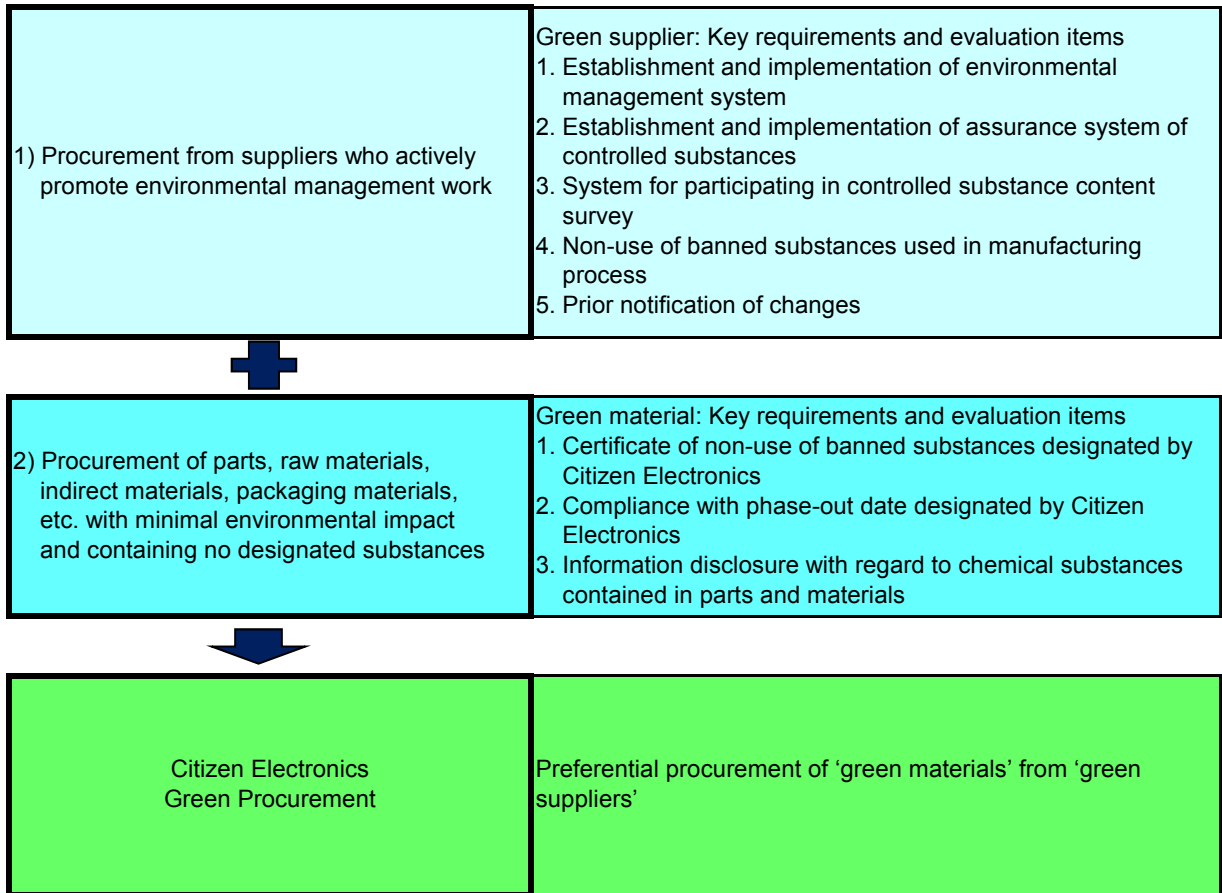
1) Procurement from suppliers who actively promote environmental management work

Green supplier: Key requirements and evaluation items
1. Establishment and implementation of environmental management system
2. Establishment and implementation of assurance system of controlled substances
3. System for participating in controlled substance content survey
4. Non-use of banned substances used in manufacturing process
5. Prior notification of changes

2) Procurement of parts, raw materials, indirect materials, packaging materials, etc. with minimal environmental impact and containing no designated substances

Green material: Key requirements and evaluation items
1. Certificate of non-use of banned substances designated by Citizen Electronics
2. Compliance with phase-out date designated by Citizen Electronics
3. Information disclosure with regard to chemical substances contained in parts and materials

Citizen Electronics
Green Procurement

Preferential procurement of 'green materials' from 'green suppliers'